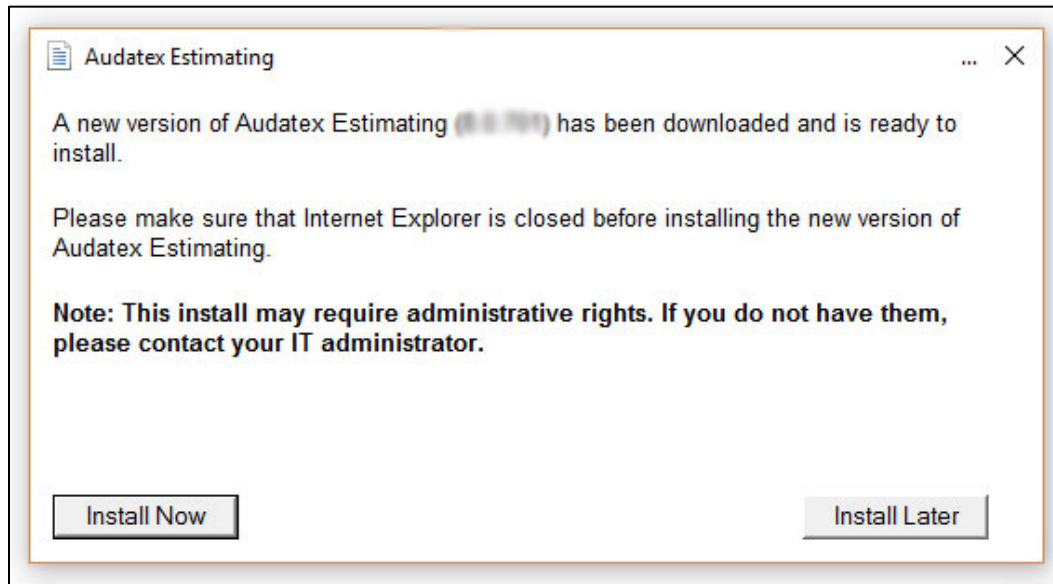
Audatex Estimating

...

A new version of Audatex Estimating ([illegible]) has been downloaded and is ready to install.

Please make sure that Internet Explorer is closed before installing the new version of Audatex Estimating.

**Note: This install may require administrative rights. If you do not have them, please contact your IT administrator.**

Install Now

Install Later